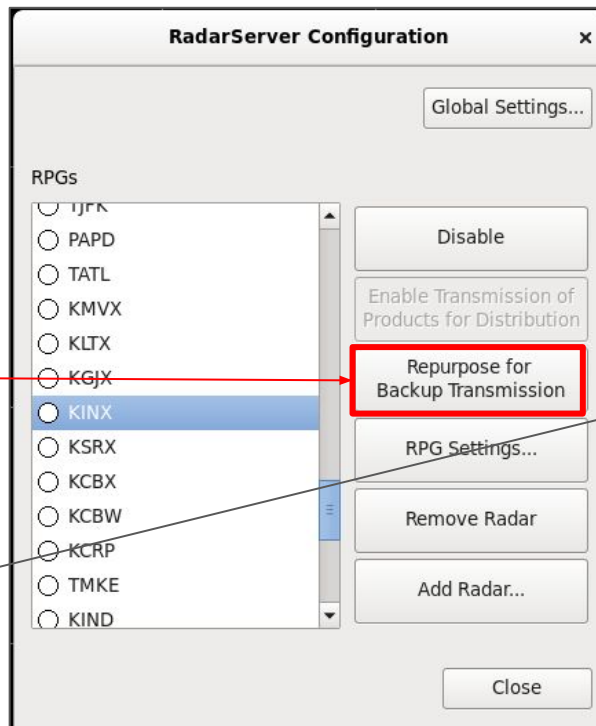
RadarServer Configuration ×

Global Settings...

RPGs

TJFK
PAPD
TATL
KMVX
KLTX
KGJX
KINX
KSRX
KCBX
KCBW
KCRP
TMKE
KIND

Disable

Enable Transmission of Products for Distribution

Repurpose for Backup Transmission

RPG Settings...

Remove Radar

Add Radar...

Close